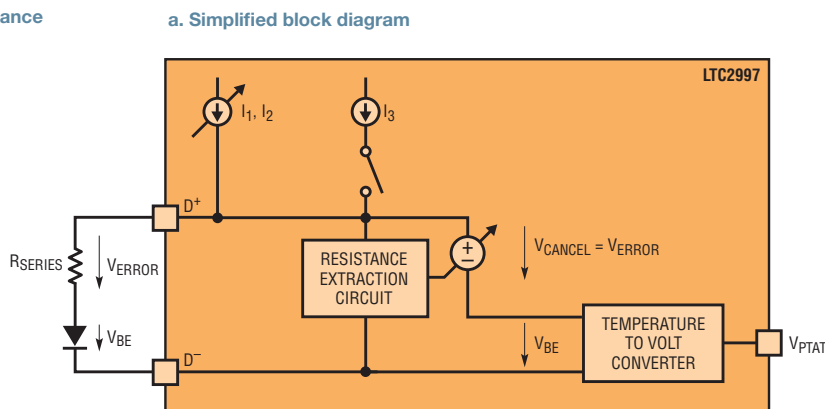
ance

a. Simplified block diagram

LTC2997

$I_1$, $I_2$

$I_3$

$D^+$

$R_{SERIES}$

$V_{ERROR}$

RESISTANCE EXTRACTION CIRCUIT

+
−

$V_{CANCEL} = V_{ERROR}$

$V_{BE}$

$V_{BE}$

TEMPERATURE TO VOLT CONVERTER

$V_{PTAT}$

$D^-$